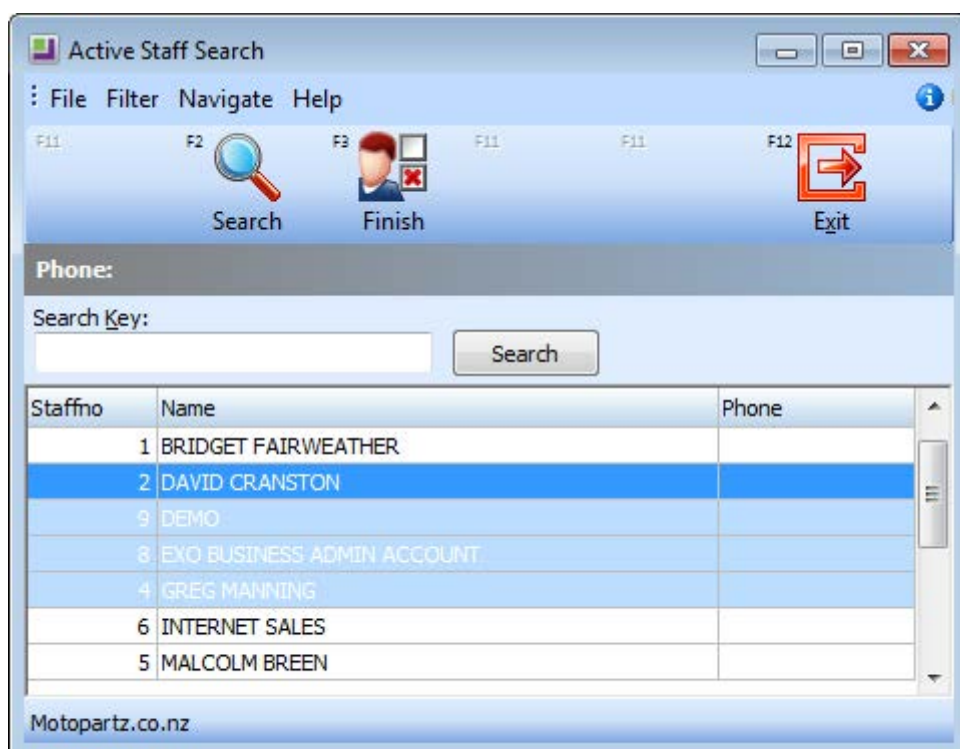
Active Staff Search

File Filter Navigate Help

F11 F2 Search F3 Finish F11 F11 F12 Exit

Phone:

Search Key:

Search

| Staffno | Name | Phone |
|---|---|---|
| 1 | BRIDGET FAIRWEATHER | |
| 2 | DAVID CRANSTON | |
| 9 | DEMO | |
| 8 | EXO BUSINESS ADMIN ACCOUNT | |
| 4 | GREG MANNING | |
| 6 | INTERNET SALES | |
| 5 | MALCOLM BREEN | |

Motopartz.co.nz